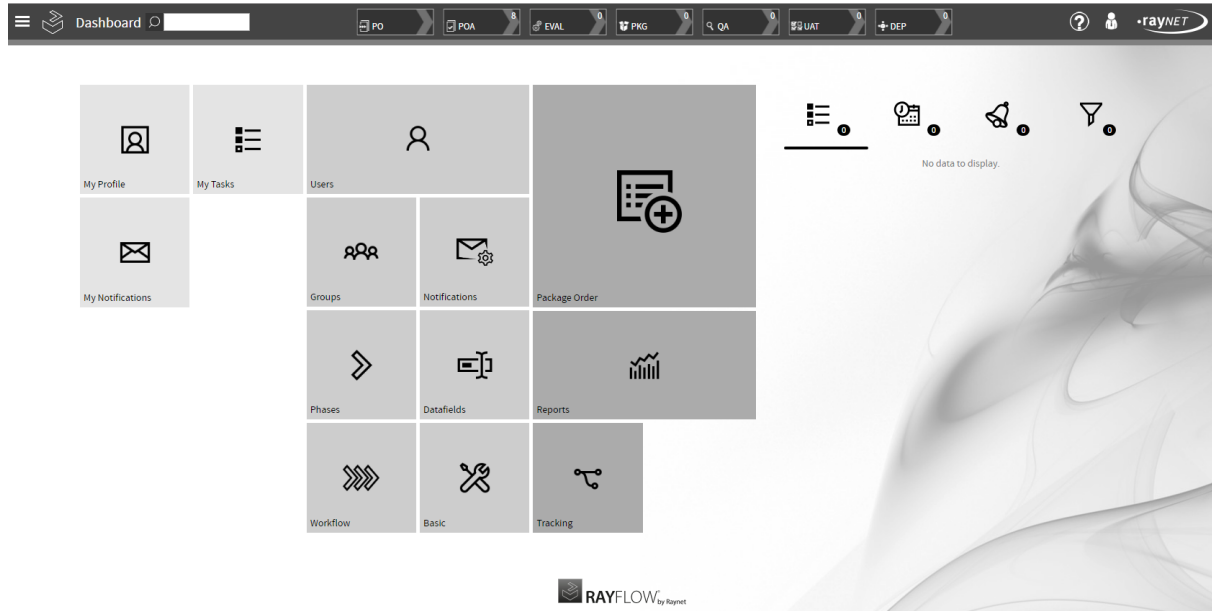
Dashboard

PO
POA 8
EVAL 0
PKG 0
QA 0
UAT 0
DEP 0

raynet

My Profile
My Tasks
Users
Package Order
My Notifications
Groups
Notifications
Phases
Datafields
Reports
Workflow
Basic
Tracking

0
0
0
0
No data to display.

RAYFLOW by Raynet